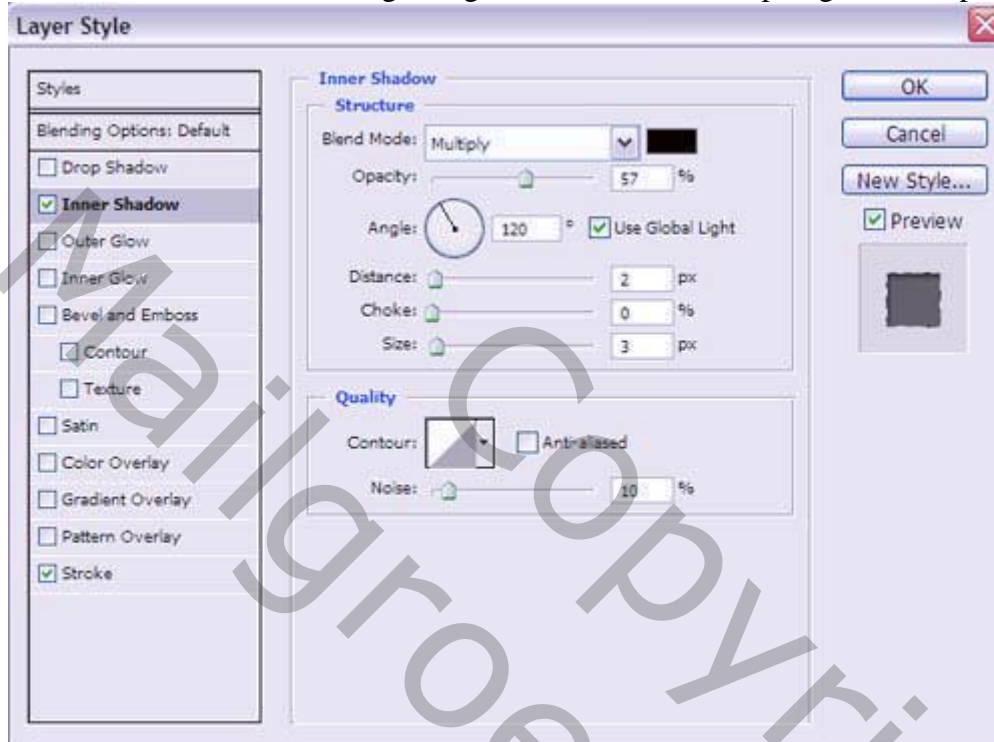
Layer Style

Styles
Blending Options: Default
Drop Shadow
Inner Shadow
Outer Glow
Inner Glow
Bevel and Emboss
Contour
Texture
Satin
Color Overlay
Gradient Overlay
Pattern Overlay
Stroke

Inner Shadow
Structure
Blend Mode: Multiply
Opacity: 57 %
Angle: 120 ° Use Global Light
Distance: 2 px
Choke: 0 %
Size: 3 px

Quality
Contour: Anti-aliased
Noise: 10 %

OK
Cancel
New Style...
Preview

Mailgroep Copyri